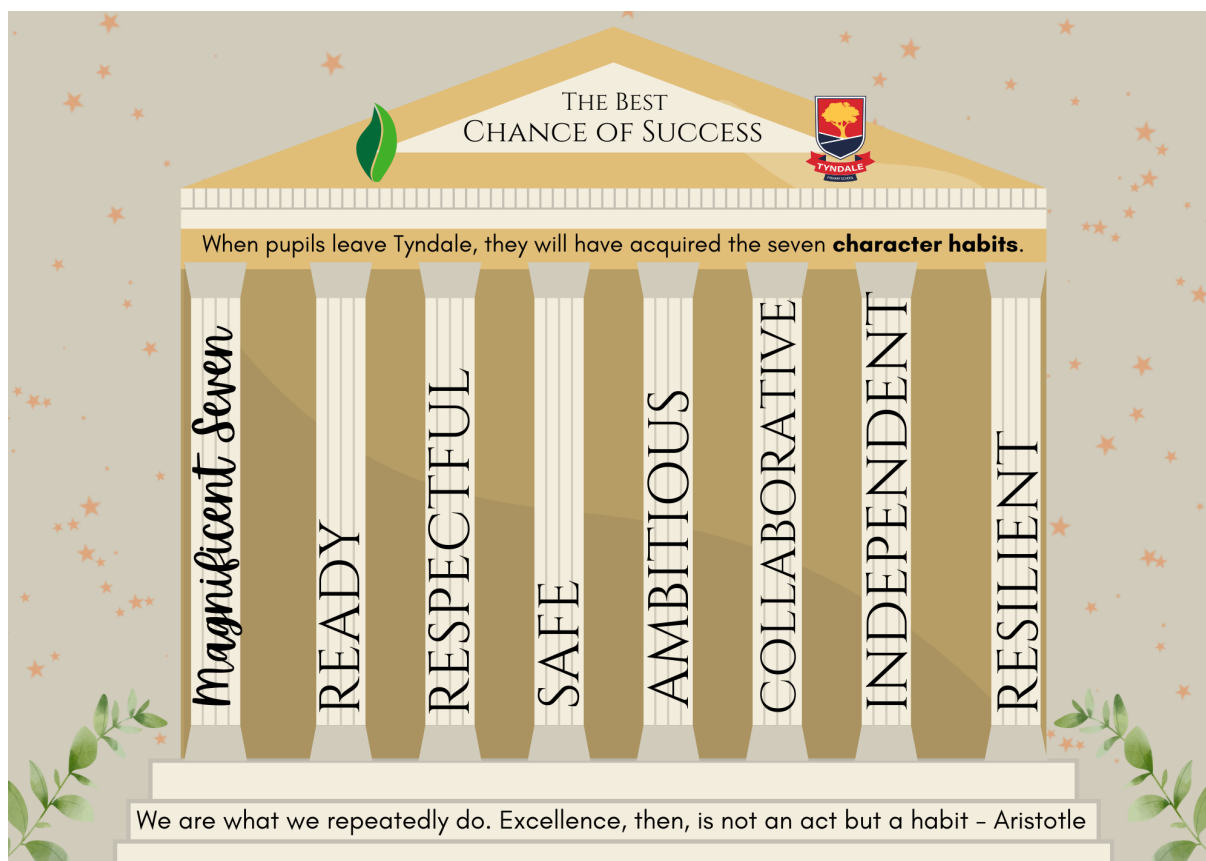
The Best
Chance of Success

TYNDALE
PRIMARY SCHOOL

When pupils leave Tyndale, they will have acquired the seven **character habits**.

Magnificent Seven

READY

RESPECTFUL

SAFE

AMBITIOUS

COLLABORATIVE

INDEPENDENT

RESILIENT

We are what we repeatedly do. Excellence, then, is not an act but a habit - Aristotle